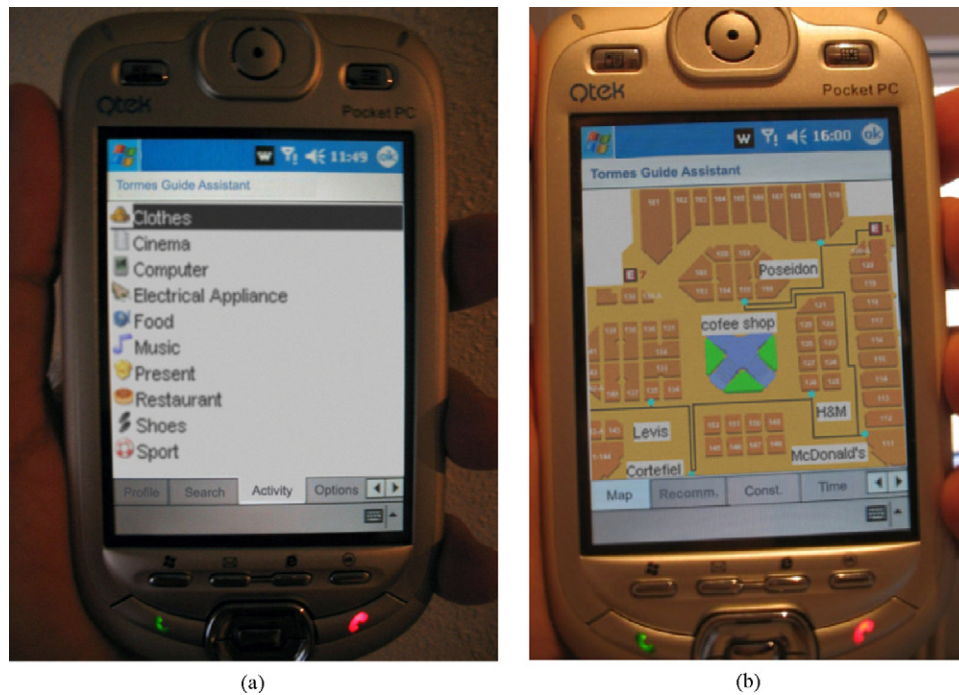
Qtek
Pocket PC
11:49
ok
Tormes Guide Assistant
Clothes
Cinema
Computer
Electrical Appliance
Food
Music
Present
Restaurant
Shoes
Sport
Profile
Search
Activity
Options

(a)

Qtek
Pocket PC
16:00
ok
Tormes Guide Assistant
E
E
Poseidon
cofee shop
H&M
Levis
McDonald's
Cortefiel
Map
Recomm.
Const.
Time

(b)